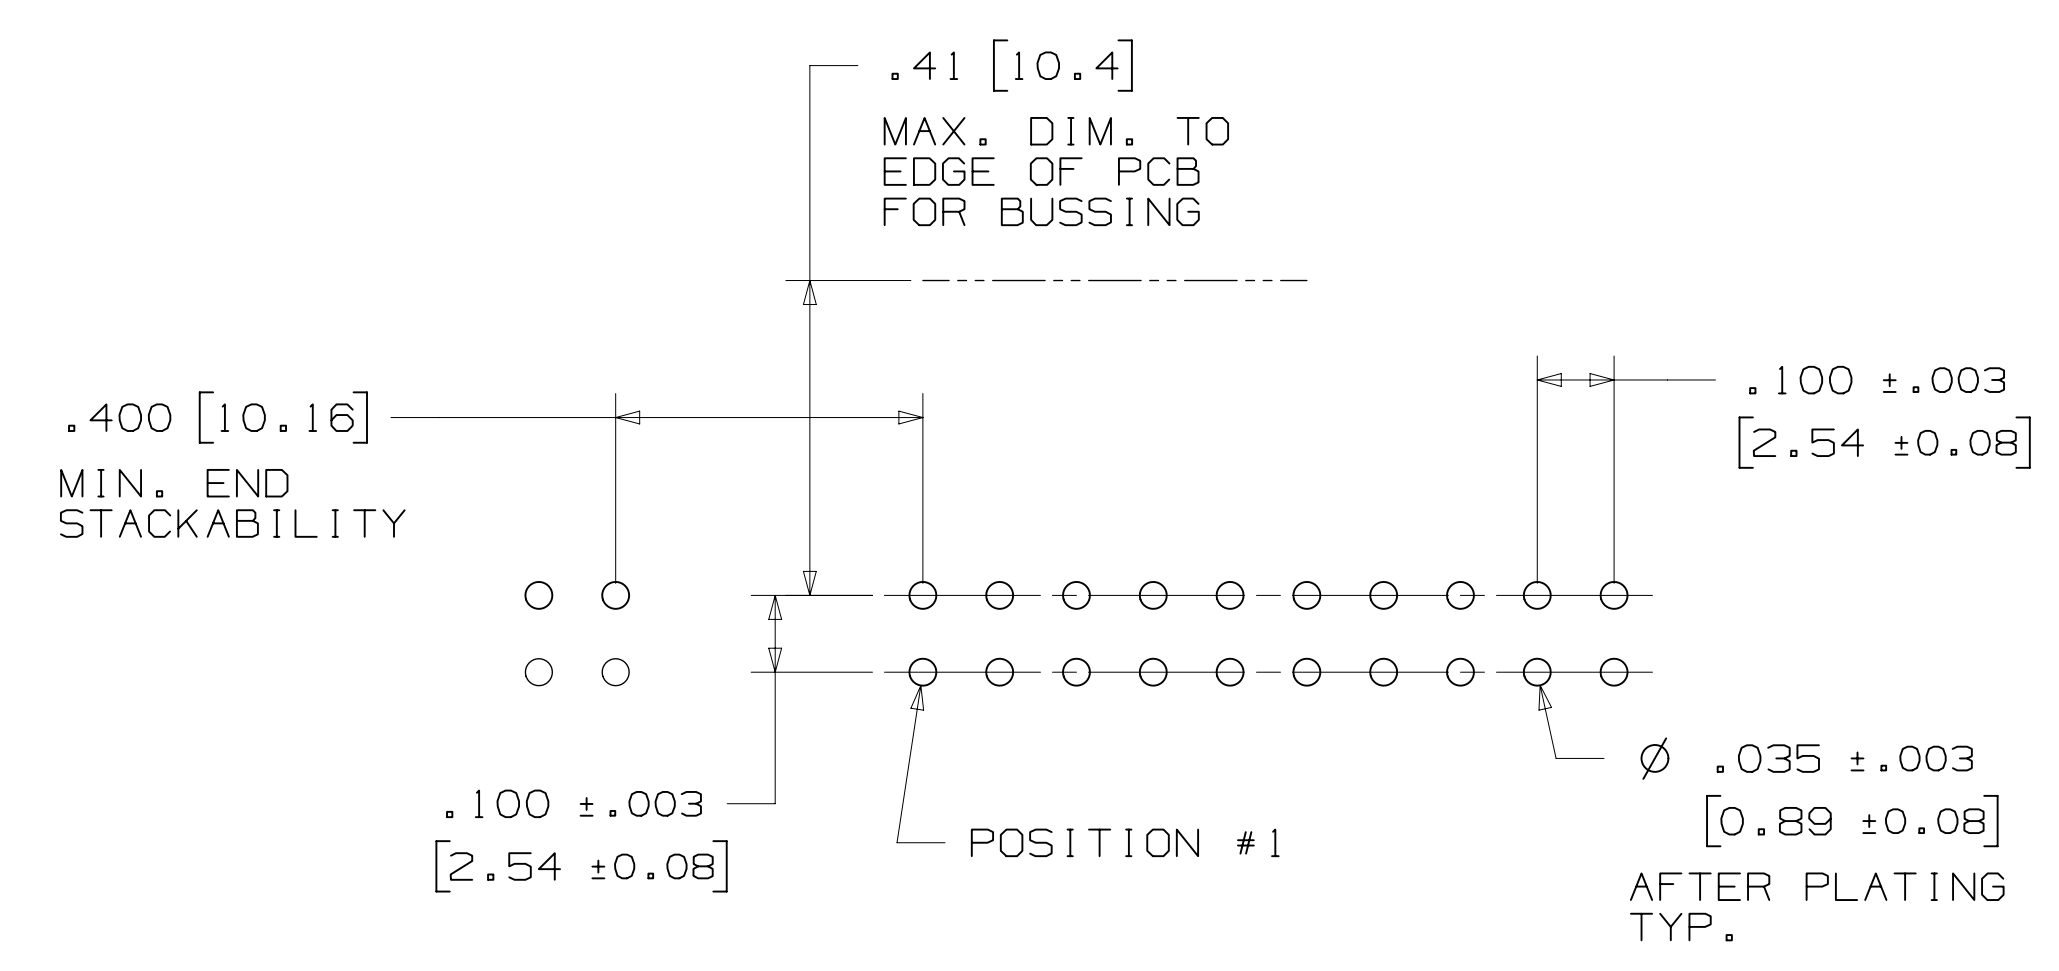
.41 [10.4]

MAX. DIM. TO EDGE OF PCB FOR BUSSING

.400 [10.16]

MIN. END STACKABILITY

.100 $\pm$.003 [2.54 $\pm$0.08]

.100 $\pm$.003 [2.54 $\pm$0.08]

POSITION #1

$\varnothing$ .035 $\pm$.003 [0.89 $\pm$0.08]

AFTER PLATING TYP.